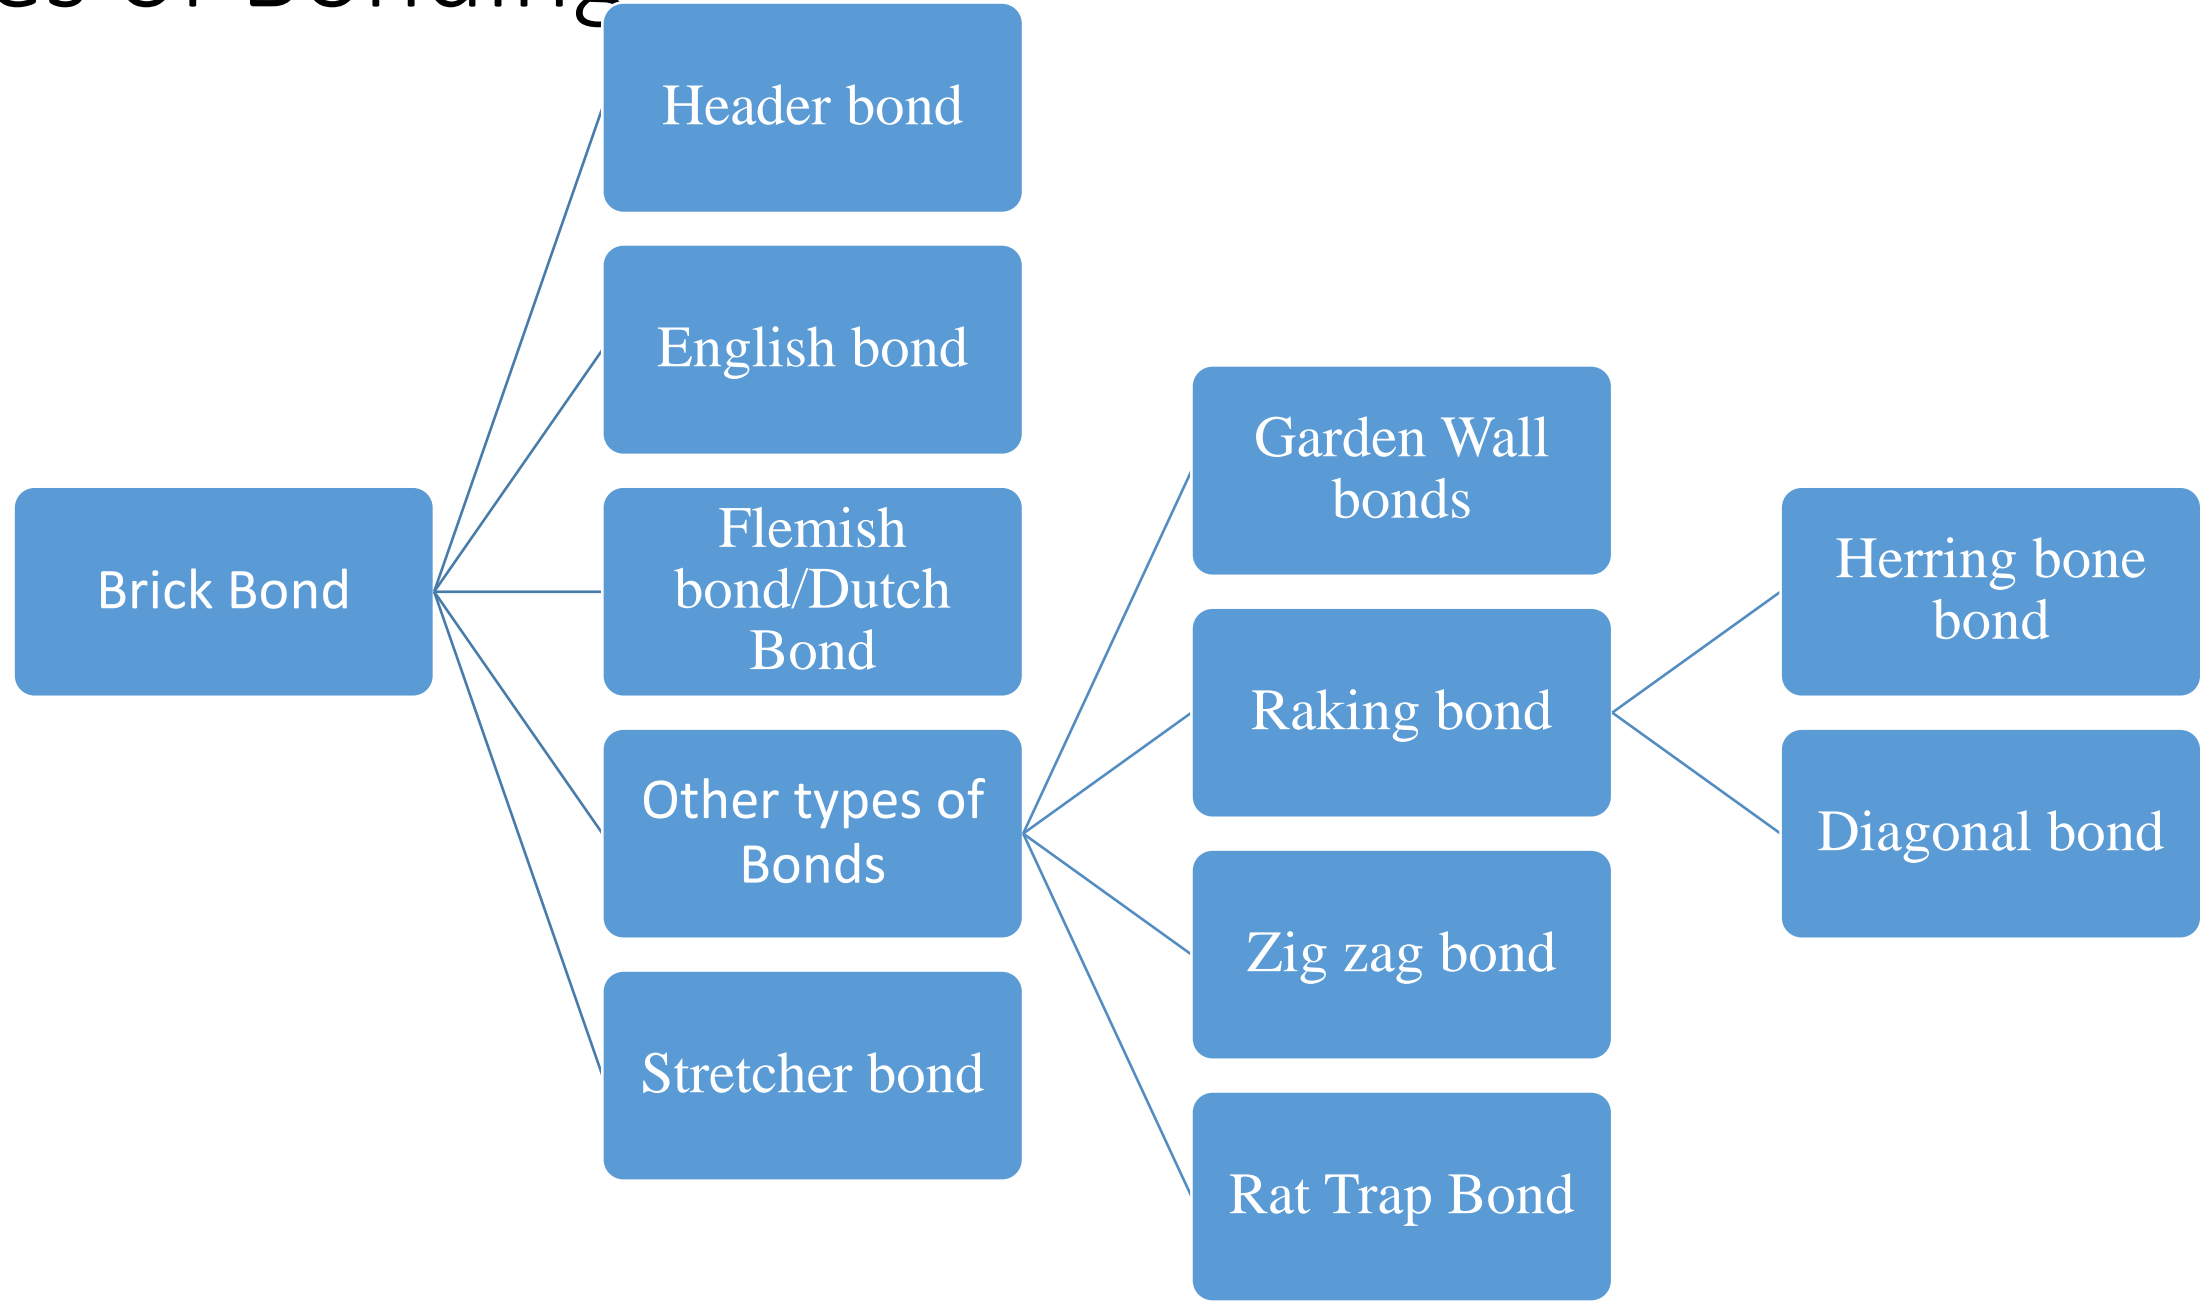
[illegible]es of Bonding

Brick Bond

Header bond

English bond

Flemish bond/Dutch Bond

Other types of Bonds

Stretcher bond

Garden Wall bonds

Raking bond

Zig zag bond

Rat Trap Bond

Herring bone bond

Diagonal bond